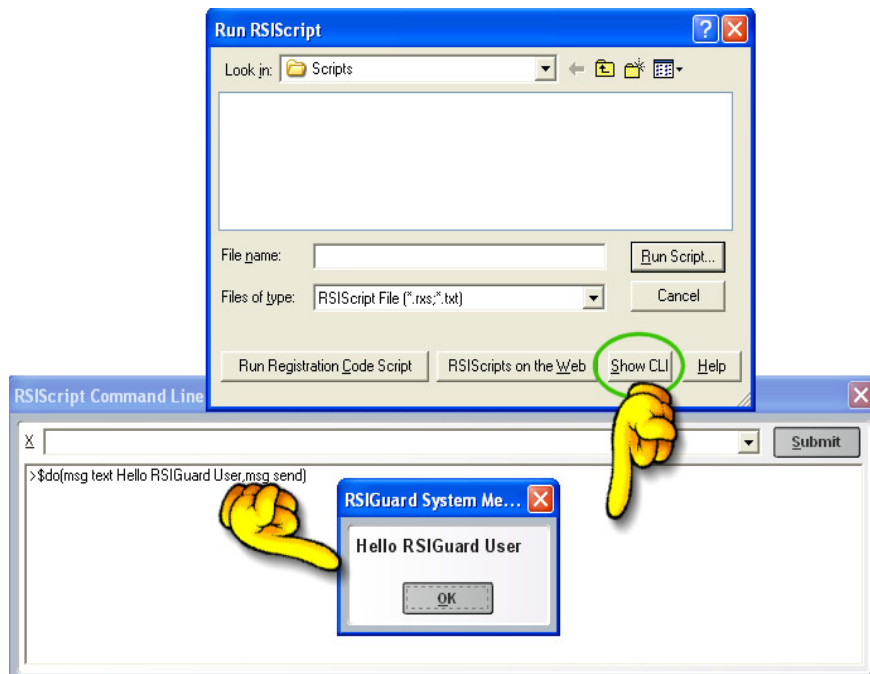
Run RSIScript

Look in: Scripts

File name:

Run Script...

Files of type: RSIScript File (*.rxs;*.txt)

Cancel

Run Registration Code Script

RSIScripts on the Web

Show CLI

Help

RSIScript Command Line

X

Submit

>$do(msg text Hello RSIGuard User,msg send)

RSIGuard System Me...

Hello RSIGuard User

OK